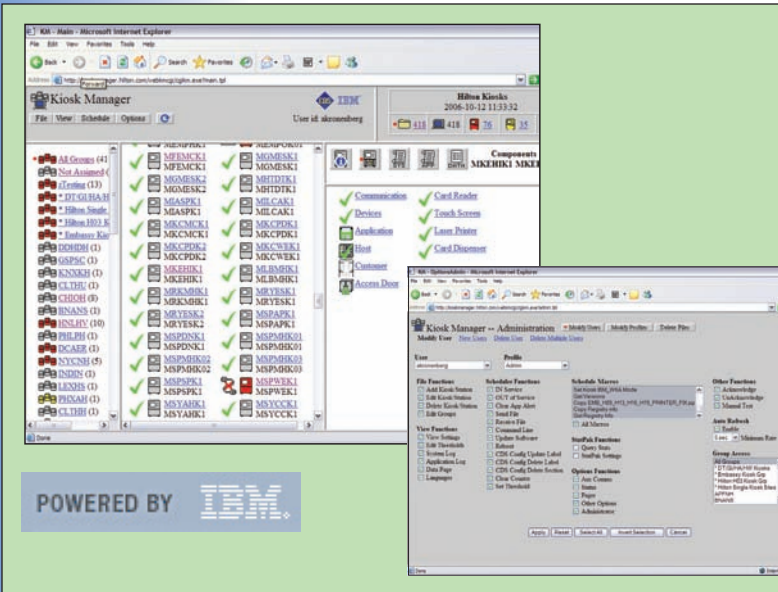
KM - Main - Microsoft Internet Explorer

File Edit View Favorites Tools Help

Back Search Favorites

Address http://kioskmanager.hilton.com/webkmcgi/cgikm.exe/main.tpl

Forward

Kiosk Manager

IBM

File View Schedule Options

User id: akronenberg

Hilton Kiosks
2006-10-12 11:33:32

418 418 76 35

All Groups (41)
Not Assigned (
zTesting (13)
* DT/GUHA/H
* Hilton Single
* Hilton HI3 K
* Embassy Kio
DDHDH (1)
GSPSC (1)
KNXKH (1)
CLTHU (1)
CHIOH (8)
BNANS (1)
HNLHV (10)
PHLPH (1)
DCAER (1)
NYCNH (5)
INDIN (1)
LEXHS (1)
PHXAH (1)
CLTHH (1)

MFEMCK1
MFEMCK1
MGMESK2
MGMESK2
MIASPK1
MIASPK1
MKCMCK1
MKCMCK1
MKCPDK2
MKCPDK2
MKEHIK1
MKEHIK1
MRKMHK1
MRKMHK1
MRYESK2
MRYESK2
MSPDNK1
MSPDNK1
MSPMHK02
MSPMHK02
MSPSPK1
MSPSPK1
MSYAHK1
MSYAHK1

MGMESK1
MGMESK1
MHTDTK1
MHTDTK1
MILCAK1
MILCAK1
MKCPDK1
MKCPDK1
MKCWEK1
MKCWEK1
MLBMHK1
MLBMHK1
MRYESK1
MRYESK1
MSPAPK1
MSPAPK1
MSPMHK01
MSPMHK01
MSPMHK03
MSPMHK03
MSPWEK1
MSPWEK1
MSYCCK1
MSYCCK1

Components
MKEHIK1 MKEH

Communication
Devices
Application
Host
Customer
Access Door

Card Reader
Touch Screen
Laser Printer
Card Dispenser

Done

POWERED BY IBM.

KM - OptionsAdmin - Microsoft Internet Explorer

File Edit View Favorites Tools Help

Kiosk Manager -- Administration
Modify Users Modify Profiles Delete Files

Modify User New Users Delete User Delete Multiple Users

User
akronenberg

Profile
Admin

File Functions
Add Kiosk Station
Edit Kiosk Station
Delete Kiosk Station
Edit Groups

View Functions
View Settings
Edit Thresholds
System Log
Application Log
Data Page
Languages

Schedule Functions
IN Service
OUT of Service
Close App Alert
Send File
Receive File
Command Line
Update Software
Reboot
CDS Config Update Label
CDS Config Delete Label
CDS Config Delete Section
Clear Counters
Set Threshold

Schedule Macros
Set Kiosk IBM_WIA Mode
Get Versions
Copy EMB_HI3_HY3_HYS_PRINTER_FR.ini
Copy Registry info
Get Registry Info
All Macros

StatPak Functions
Query Stats
StatPak Settings

Options Functions
Aux Counters
Status
Pages
Other Options
Administrator

Other Functions
Acknowledge
Unacknowledge
Manual Test

Auto Refresh
Enable
Minimum Rate

Group Access
All Groups
* DT/GUHA/HF Kiosks
* Embassy Kiosk Grp
* Hilton HI3 Kiosk Grp
* Hilton Single Kiosk Sites
APPAH
BNANS

Apply Reset Select All Invert Selection Cancel

Done